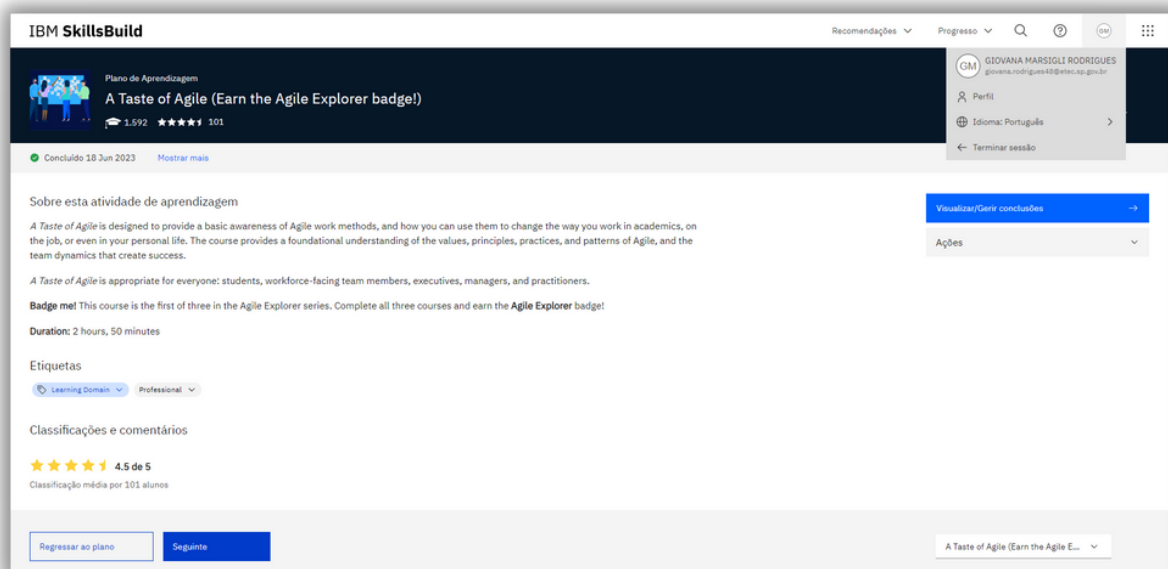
IBM SkillsBuild

Recomendações Progresso

GM

Plano de Aprendizagem

A Taste of Agile (Earn the Agile Explorer badge!)

1.592 101

GM GIOVANA MARSIGLI RODRIGUES
giovana.rodrigues48@etec.sp.gov.br

Perfil

Idioma: Português

Terminar sessão

Concluído 18 Jun 2023 Mostrar mais

Sobre esta atividade de aprendizagem

A Taste of Agile is designed to provide a basic awareness of Agile work methods, and how you can use them to change the way you work in academics, on the job, or even in your personal life. The course provides a foundational understanding of the values, principles, practices, and patterns of Agile, and the team dynamics that create success.

A Taste of Agile is appropriate for everyone: students, workforce-facing team members, executives, managers, and practitioners.

Badge me! This course is the first of three in the Agile Explorer series. Complete all three courses and earn the Agile Explorer badge!

Duration: 2 hours, 50 minutes

Etiquetas

Learning Domain Professional

Classificações e comentários

4.5 de 5

Classificação média por 101 alunos

Visualizar/Gerir conclusões

Ações

Regressar ao plano Seguinte

A Taste of Agile (Earn the Agile E...